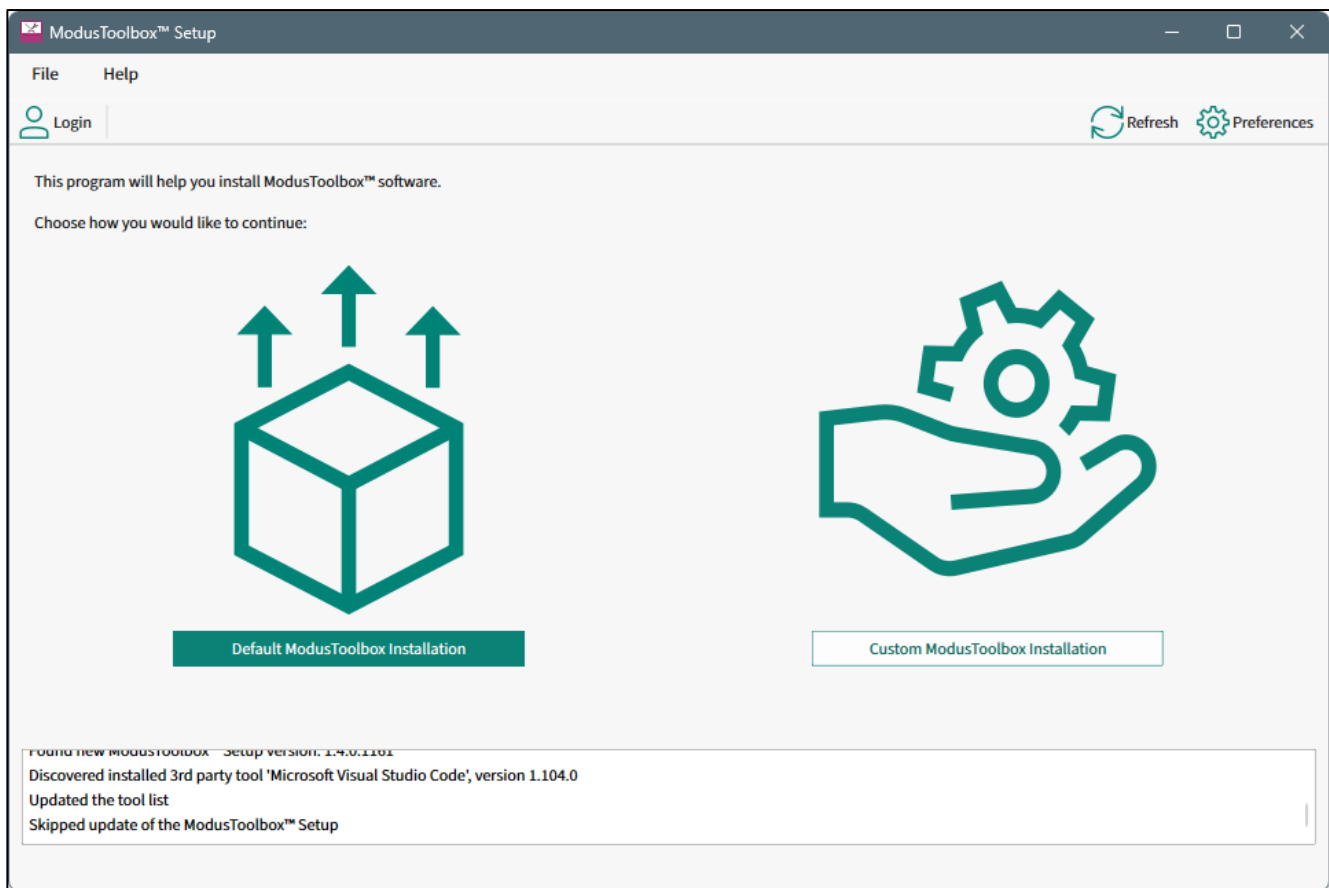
ModusToolbox™ Setup

File Help

Login

Refresh Preferences

This program will help you install ModusToolbox™ software.

Choose how you would like to continue:

Default ModusToolbox Installation

Custom ModusToolbox Installation

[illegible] Setup version: 1.4.0.1161
Discovered installed 3rd party tool 'Microsoft Visual Studio Code', version 1.104.0
Updated the tool list
Skipped update of the ModusToolbox™ Setup